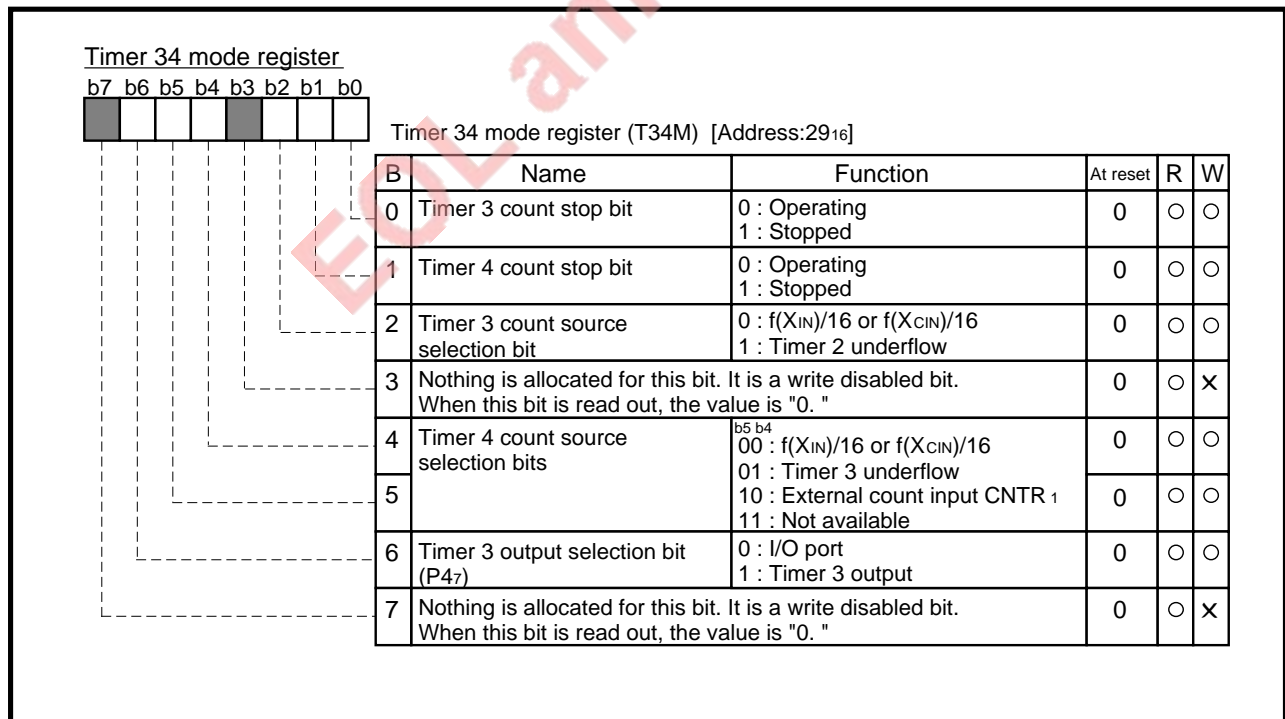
Timer 34 mode register
b7 b6 b5 b4 b3 b2 b1 b0

EOL.an

Timer 34 mode register (T34M) [Address:$29_{16}$]

| B | Name | Function | At reset | R | W |
|---|---|---|---|---|---|
| 0 | Timer 3 count stop bit | 0 : Operating<br>1 : Stopped | 0 | ○ | ○ |
| 1 | Timer 4 count stop bit | 0 : Operating<br>1 : Stopped | 0 | ○ | ○ |
| 2 | Timer 3 count source selection bit | 0 : $f(X_{IN})/16$ or $f(X_{CIN})/16$<br>1 : Timer 2 underflow | 0 | ○ | ○ |
| 3 | Nothing is allocated for this bit. It is a write disabled bit. When this bit is read out, the value is "0. " | | 0 | ○ | × |
| 4 | Timer 4 count source selection bits | b5 b4<br>00 : $f(X_{IN})/16$ or $f(X_{CIN})/16$<br>01 : Timer 3 underflow<br>10 : External count input $CNTR_1$<br>11 : Not available | 0 | ○ | ○ |
| 5 | | | 0 | ○ | ○ |
| 6 | Timer 3 output selection bit ($P4_7$) | 0 : I/O port<br>1 : Timer 3 output | 0 | ○ | ○ |
| 7 | Nothing is allocated for this bit. It is a write disabled bit. When this bit is read out, the value is "0. " | | 0 | ○ | × |